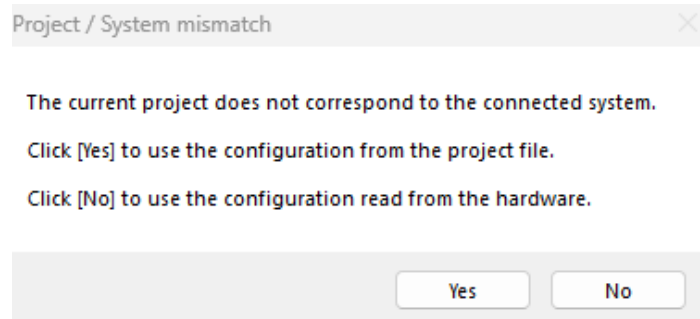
Project / System mismatch

The current project does not correspond to the connected system.

Click [Yes] to use the configuration from the project file.

Click [No] to use the configuration read from the hardware.

Yes

No